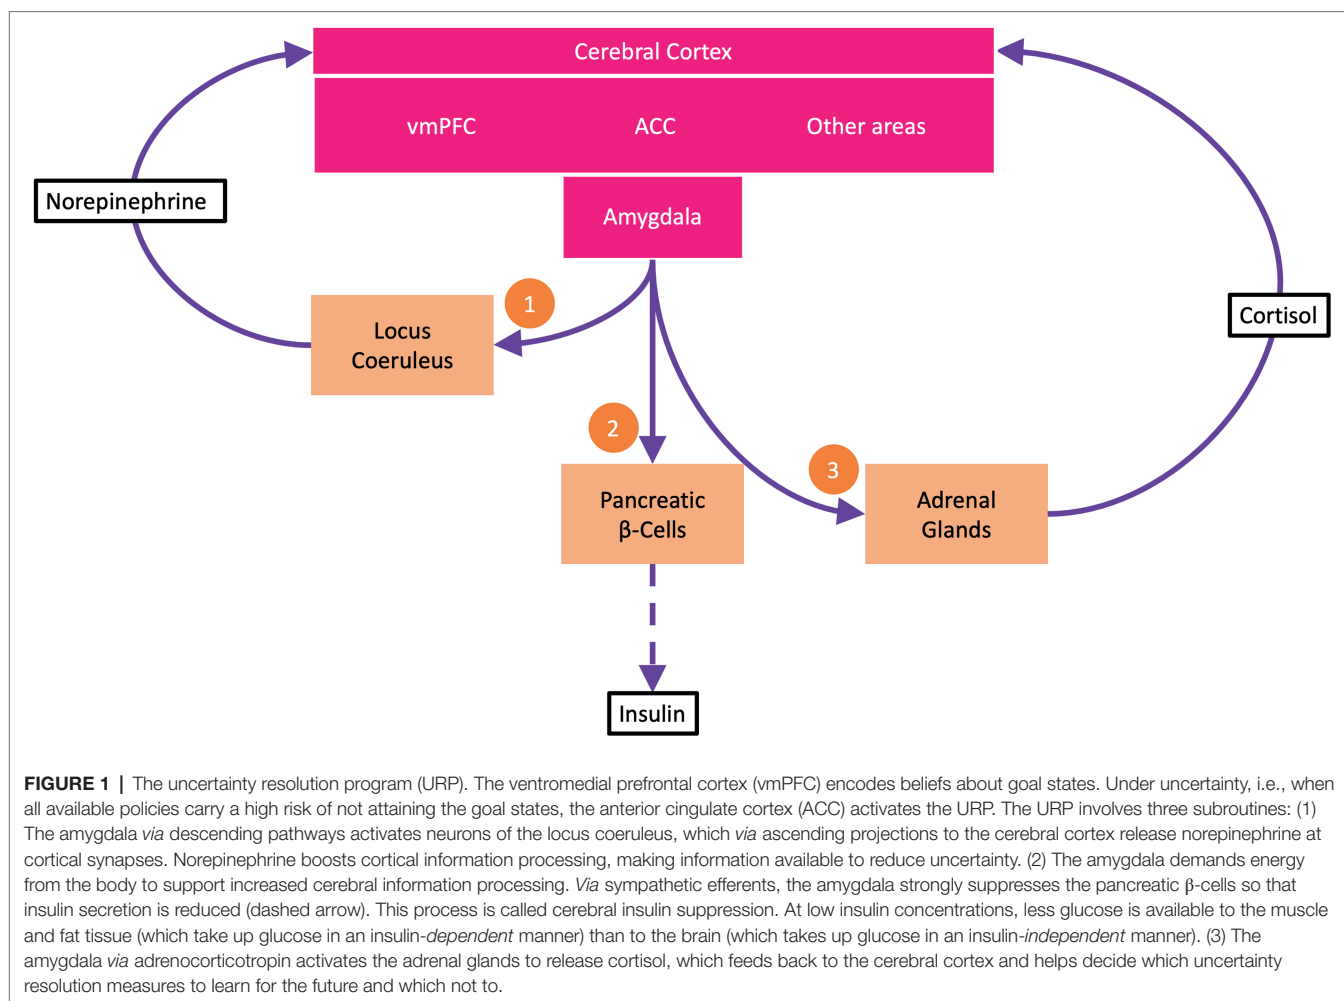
Cerebral Cortex

vmPFC

ACC

Other areas

Amygdala

Norepinephrine

1

Locus Coeruleus

2

Pancreatic β-Cells

3

Adrenal Glands

Cortisol

Insulin

**FIGURE 1 |** The uncertainty resolution program (URP). The ventromedial prefrontal cortex (vmPFC) encodes beliefs about goal states. Under uncertainty, i.e., when all available policies carry a high risk of not attaining the goal states, the anterior cingulate cortex (ACC) activates the URP. The URP involves three subroutines: (1) The amygdala *via* descending pathways activates neurons of the locus coeruleus, which *via* ascending projections to the cerebral cortex release norepinephrine at cortical synapses. Norepinephrine boosts cortical information processing, making information available to reduce uncertainty. (2) The amygdala demands energy from the body to support increased cerebral information processing. *Via* sympathetic efferents, the amygdala strongly suppresses the pancreatic β-cells so that insulin secretion is reduced (dashed arrow). This process is called cerebral insulin suppression. At low insulin concentrations, less glucose is available to the muscle and fat tissue (which take up glucose in an insulin-*dependent* manner) than to the brain (which takes up glucose in an insulin-*independent* manner). (3) The amygdala *via* adrenocorticotropin activates the adrenal glands to release cortisol, which feeds back to the cerebral cortex and helps decide which uncertainty resolution measures to learn for the future and which not to.